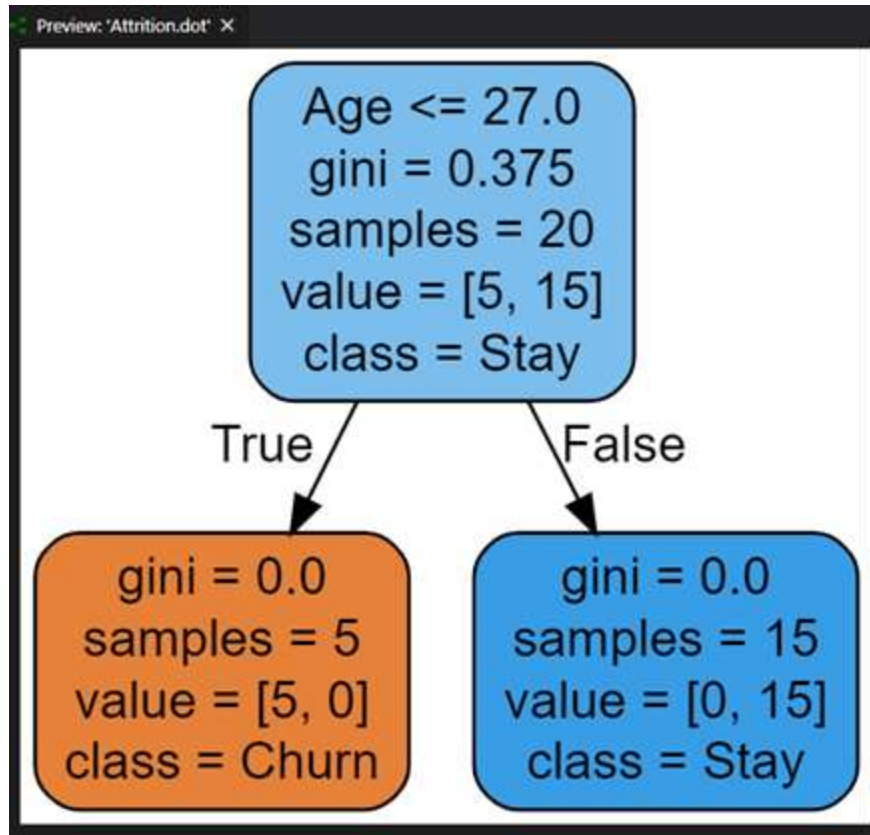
Preview: 'Attrition.dot' ×

Age <= 27.0
gini = 0.375
samples = 20
value = [5, 15]
class = Stay

True

False

gini = 0.0
samples = 5
value = [5, 0]
class = Churn

gini = 0.0
samples = 15
value = [0, 15]
class = Stay